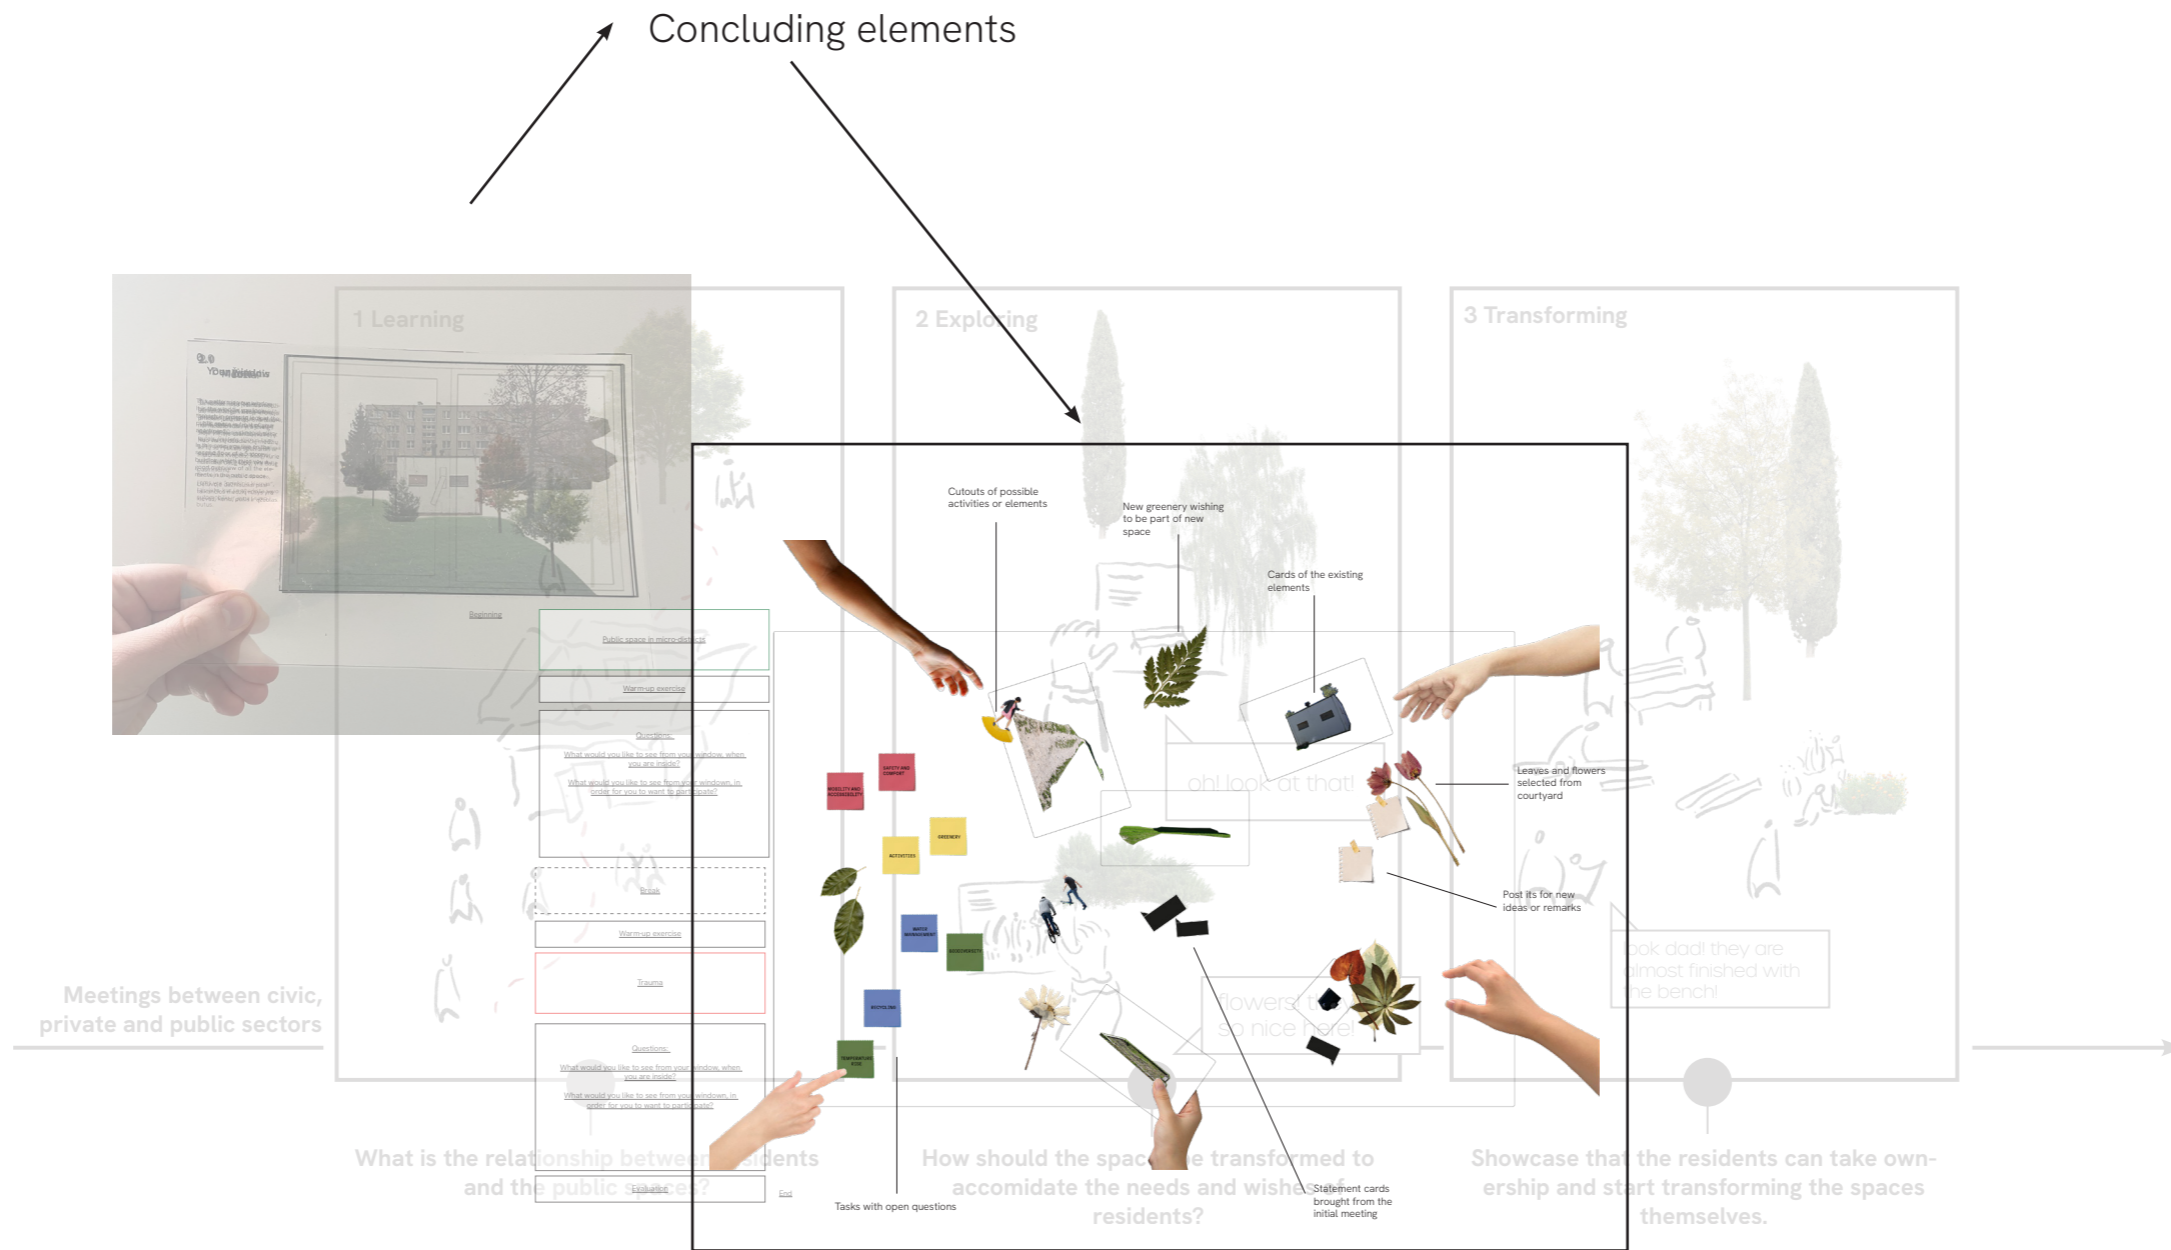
Concluding elements

1 Learning

2 Exploring

3 Transforming

Meetings between civic, private and public sectors

Beginning

Public space in micro-districts

Warm-up exercise

Questions:
What would you like to see from your window, when you are inside?
What would you like to see from your windown, in order for you to want to participate?

Break

Warm-up exercise

Trauma

Questions:
What would you like to see from your window, when you are inside?
What would you like to see from your windown, in order for you to want to participate?

Evaluation

End

Cutouts of possible activities or elements

New greenery wishing to be part of new space

Cards of the existing elements

Leaves and flowers selected from courtyard

Post its for new ideas or remarks

Statement cards brought from the initial meeting

Tasks with open questions

MOBILITY AND ACCESSIBILITY

SAFETY AND COMFORT

ACTIVITIES

GREENERY

WATER MANAGEMENT

BIODIVERSITY

BICYCLING

TEMPORARY USE

oh! look at that!

flowers t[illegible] so nice here!

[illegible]ook dad! they are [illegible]lmost finished with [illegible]he bench!

What is the relationship between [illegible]sidents and the public s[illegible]ces?

How should the spac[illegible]e transformed to accomidate the needs and wishes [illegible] residents?

Showcase that the residents can take ownership and start transforming the spaces themselves.